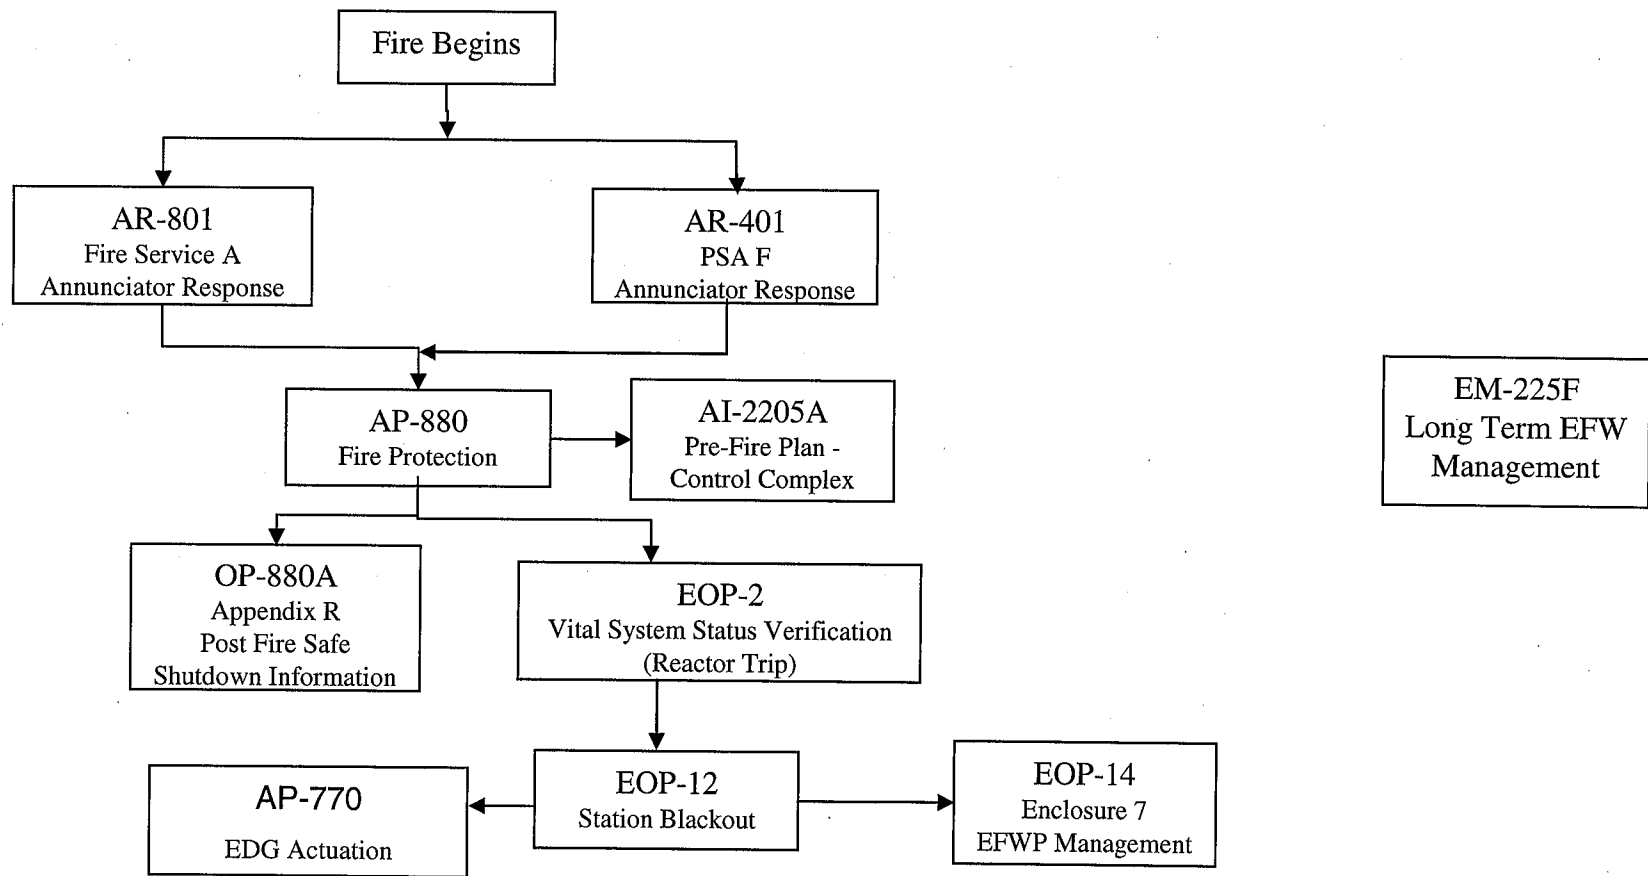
Fire Begins

AR-801
Fire Service A
Annunciator Response

AR-401
PSA F
Annunciator Response

EM-225F
Long Term EFW
Management

AP-880
Fire Protection

AI-2205A
Pre-Fire Plan -
Control Complex

OP-880A
Appendix R
Post Fire Safe
Shutdown Information

EOP-2
Vital System Status Verification
(Reactor Trip)

AP-770
EDG Actuation

EOP-12
Station Blackout

EOP-14
Enclosure 7
EFWP Management